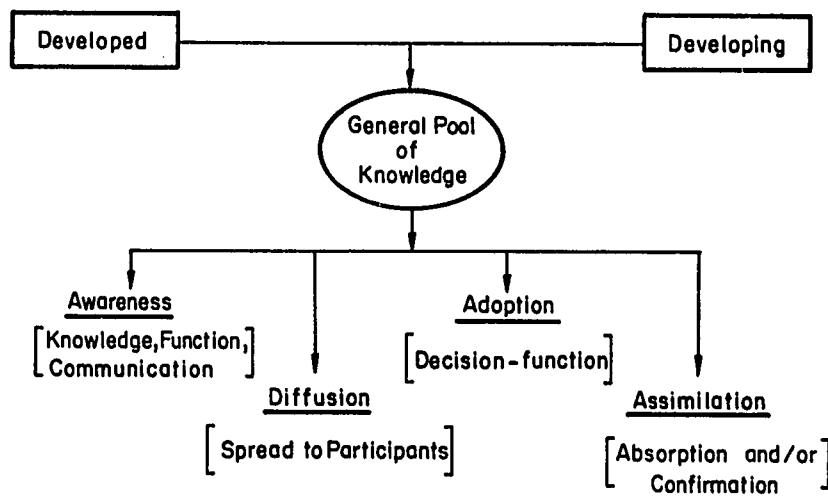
Developed

Developing

General Pool of Knowledge

Awareness

[Knowledge, Function, Communication]

Diffusion

[Spread to Participants]

Adoption

[Decision-function]

Assimilation

[Absorption and/or Confirmation]